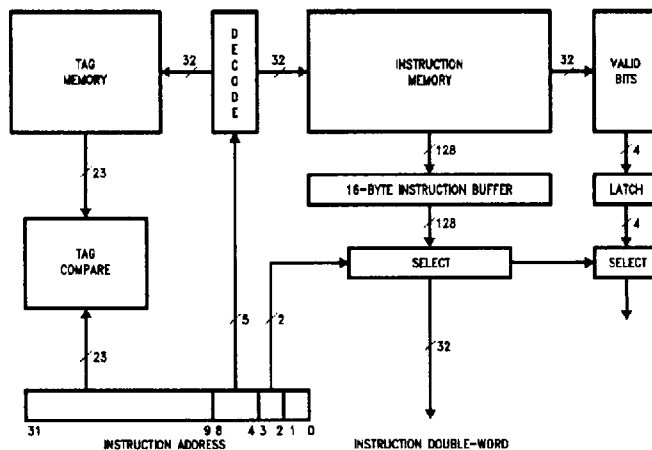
TAG MEMORY

32

DECODE

32

INSTRUCTION MEMORY

32

VALID BITS

23

128

4

16-BYTE INSTRUCTION BUFFER

LATCH

TAG COMPARE

128

4

SELECT

SELECT

5

2

32

23

31

9 8

4 3

2

1

0

INSTRUCTION ADDRESS

INSTRUCTION DOUBLE-WORD